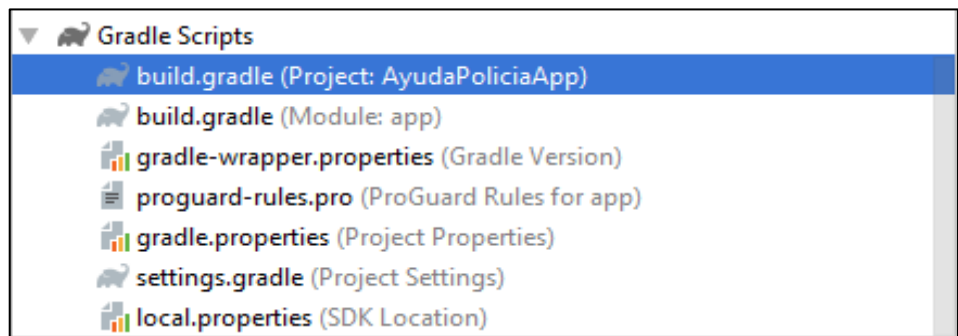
Gradle Scripts
build.gradle (Project: AyudaPoliciaApp)
build.gradle (Module: app)
gradle-wrapper.properties (Gradle Version)
proguard-rules.pro (ProGuard Rules for app)
gradle.properties (Project Properties)
settings.gradle (Project Settings)
local.properties (SDK Location)